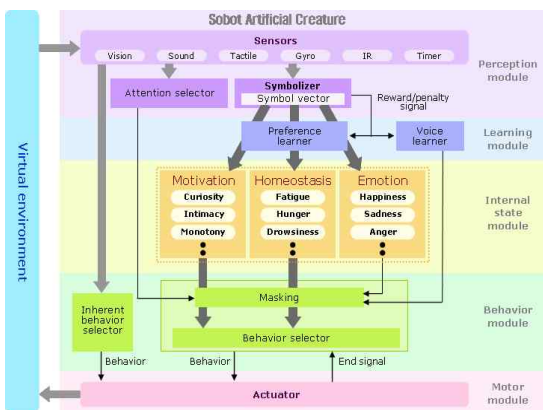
Sobot Artificial Creature

Virtual environment

Sensors
Vision
Sound
Tactile
Gyro
IR
Timer

Perception module

Attention selector

Symbolizer
Symbol vector

Reward/penalty signal

Preference learner

Voice learner

Learning module

Motivation
Curiosity
Intimacy
Monotony

Homeostasis
Fatigue
Hunger
Drowsiness

Emotion
Happiness
Sadness
Anger

Internal state module

Inherent behavior selector

Masking

Behavior selector

Behavior module

Behavior
Behavior
End signal

Actuator

Motor module